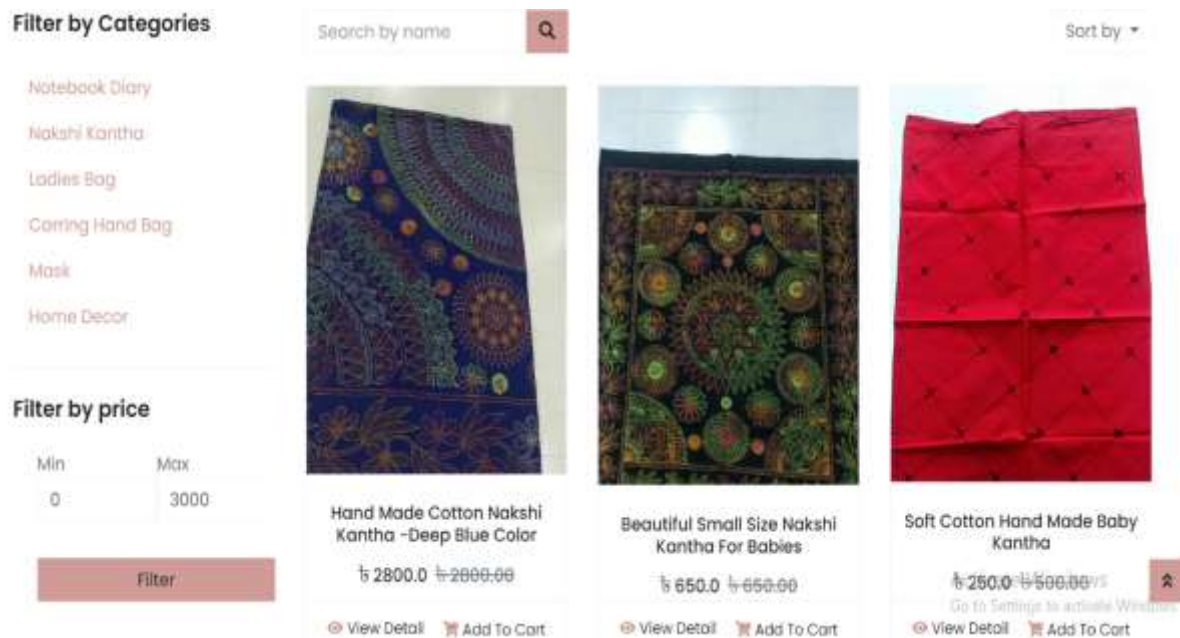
Filter by Categories

Notebook Diary

Nakshi Kantha

Ladies Bag

Corring Hand Bag

Mask

Home Decor

Filter by price

Min

Max

0

3000

Filter

Search by name

Sort by

Hand Made Cotton Nakshi Kantha -Deep Blue Color

৳ 2800.0 ৳ 2800.00

View Detail Add To Cart

Beautiful Small Size Nakshi Kantha For Babies

৳ 650.0 ৳ 650.00

View Detail Add To Cart

Soft Cotton Hand Made Baby Kantha

৳ 250.0 ৳ 500.00

Go to Settings to activate Windows

View Detail Add To Cart